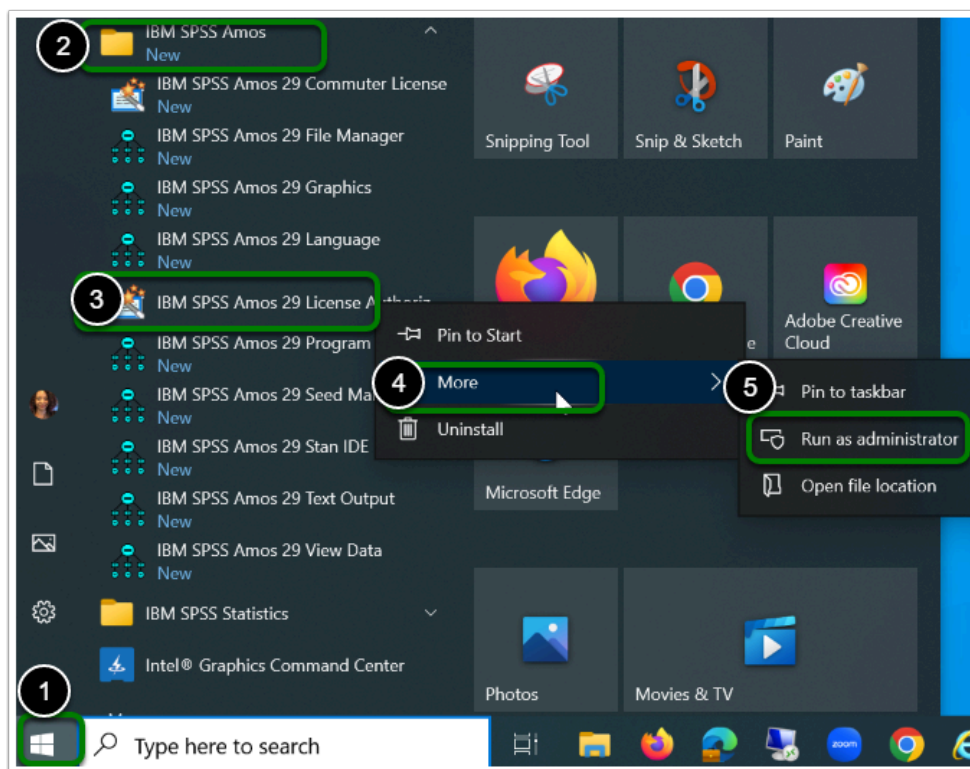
2
IBM SPSS Amos
New
IBM SPSS Amos 29 Commuter License
New
IBM SPSS Amos 29 File Manager
New
IBM SPSS Amos 29 Graphics
New
IBM SPSS Amos 29 Language
New
3
IBM SPSS Amos 29 License A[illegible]
IBM SPSS Amos 29 Program
New
IBM SPSS Amos 29 Seed Ma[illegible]
New
IBM SPSS Amos 29 Stan IDE
New
IBM SPSS Amos 29 Text Output
New
IBM SPSS Amos 29 View Data
New
IBM SPSS Statistics
Intel® Graphics Command Center
1
Type here to search

Snipping Tool
Snip & Sketch
Paint
Adobe Creative Cloud
Microsoft Edge
Photos
Movies & TV

Pin to Start
4
More
Uninstall

5
Pin to taskbar
Run as administrator
Open file location

zoom